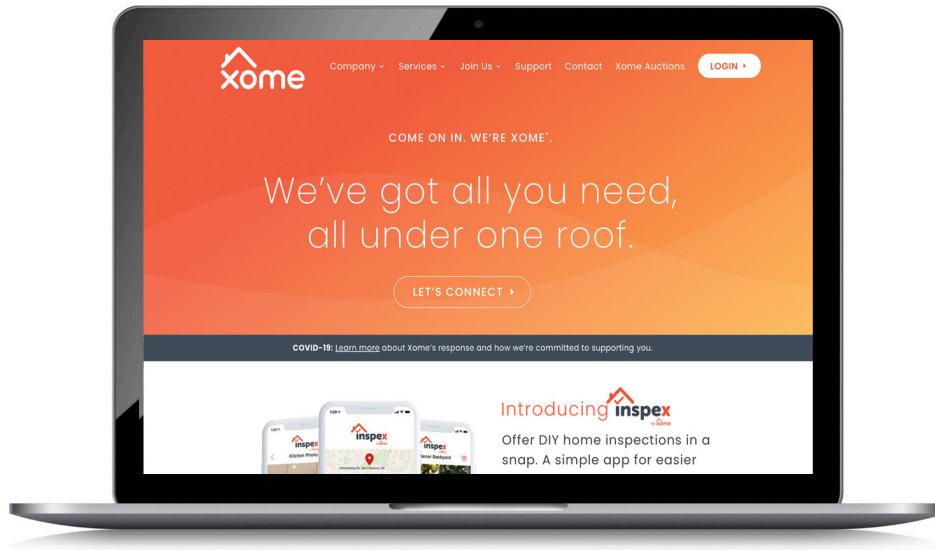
xome

Company ˅ Services ˅ Join Us ˅ Support Contact Xome Auctions LOGIN ▸

COME ON IN. WE'RE XOME®.

We've got all you need, all under one roof.

LET'S CONNECT ▸

COVID-19: Learn more about Xome's response and how we're committed to supporting you.

inspex
Kitchen Photo

inspex

inspex
Exterior Backyard

Introducing inspex by xome

Offer DIY home inspections in a snap. A simple app for easier